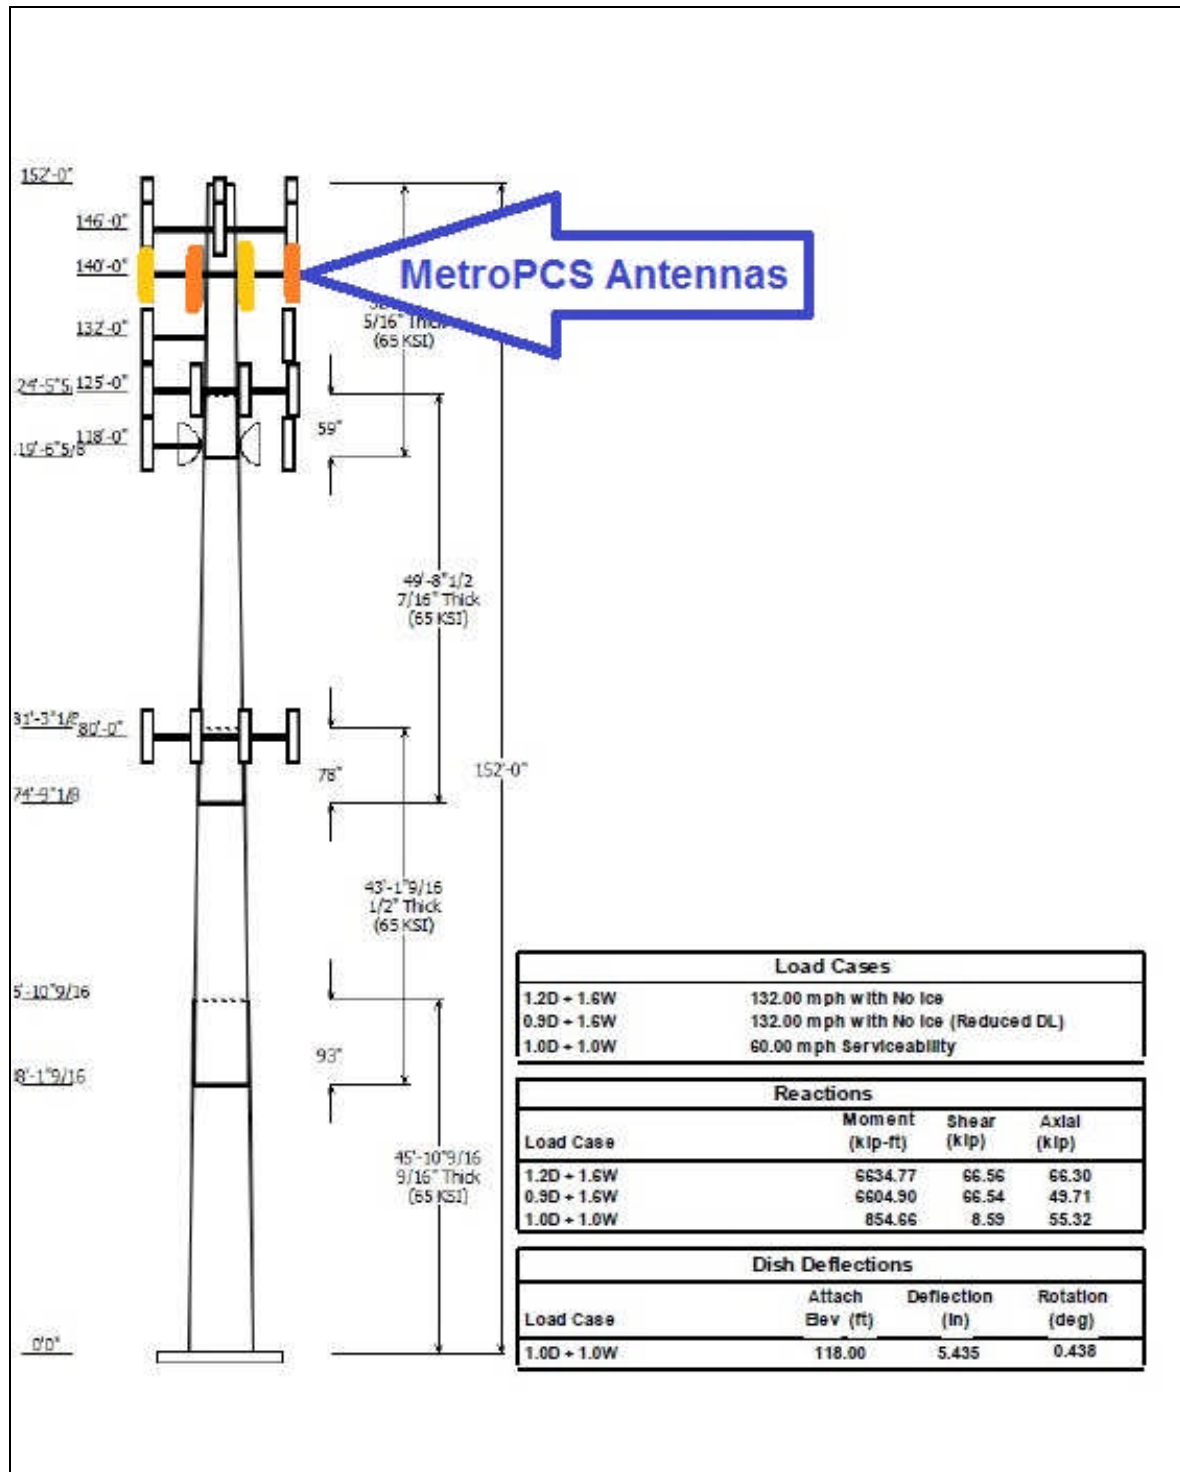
152'-0"
146'-0"
140'-0"
132'-0"
24'-5"5 125'-0"
19'-6"5/8 118'-0"
31'-3"1/8 80'-0"
74'-9"1/8
5'-10"9/16
8'-1"9/16
0'0"

MetroPCS Antennas

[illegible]
5/16" Thick
(65 KSI)

59"

49'-8"1/2
7/16" Thick
(65 KSI)

78"

152'-0"

43'-1"9/16
1/2" Thick
(65 KSI)

93"

45'-10"9/16
9/16" Thick
(65 KSI)

| Load Cases | |
|---|---|
| 1.2D + 1.6W | 132.00 mph with No Ice |
| 0.9D + 1.6W | 132.00 mph with No Ice (Reduced DL) |
| 1.0D + 1.0W | 60.00 mph Serviceability |

Reactions

| Load Case | Moment (kip-ft) | Shear (kip) | Axial (kip) |
|---|---|---|---|
| 1.2D + 1.6W | 6634.77 | 66.56 | 66.30 |
| 0.9D + 1.6W | 6604.90 | 66.54 | 49.71 |
| 1.0D + 1.0W | 854.66 | 8.59 | 55.32 |

Dish Deflections

| Load Case | Attach Elev (ft) | Deflection (in) | Rotation (deg) |
|---|---|---|---|
| 1.0D + 1.0W | 118.00 | 5.435 | 0.438 |